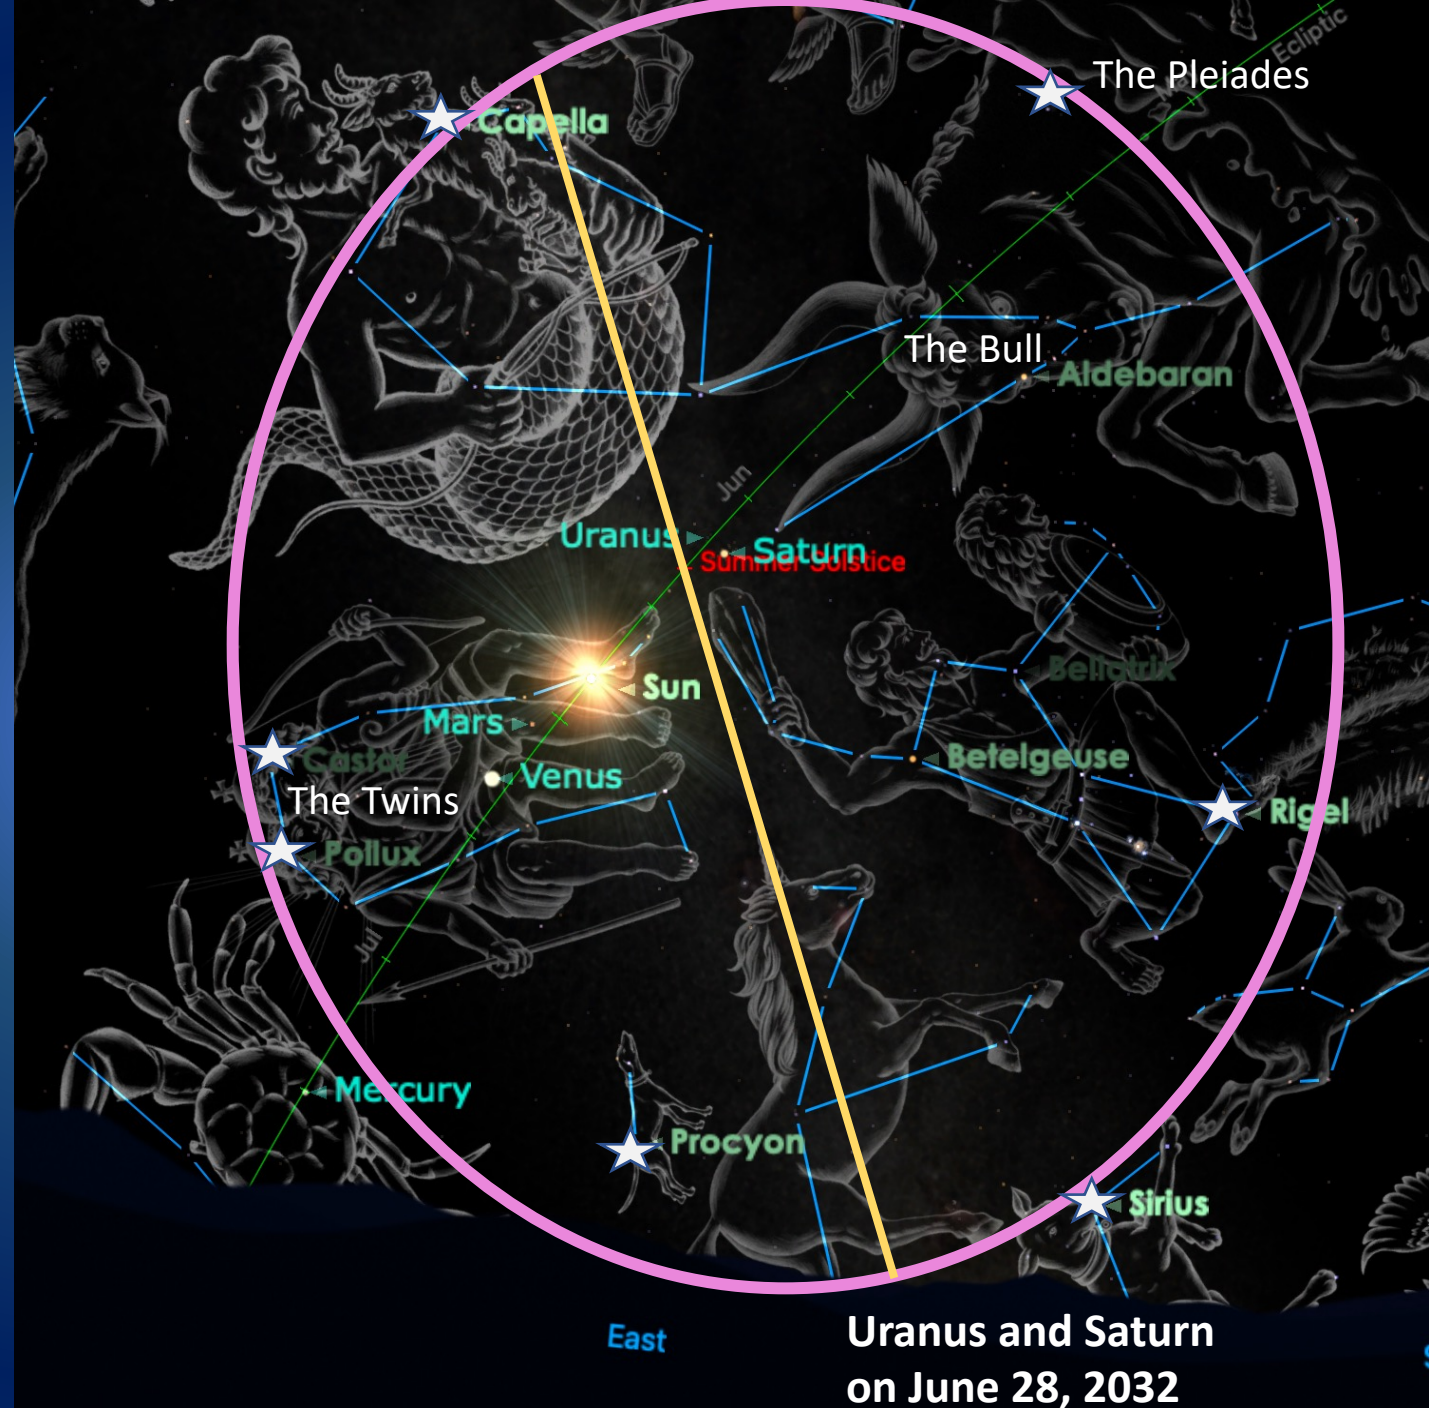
Ecliptic

The Pleiades

Capella

The Bull

Aldebaran

Jun

Uranus

Saturn

Summer Solstice

Bellatrix

Sun

Mars

Betelgeuse

Castor

Venus

The Twins

Rigel

Pollux

Jul

Mercury

Procyon

Sirius

East

Uranus and Saturn on June 28, 2032